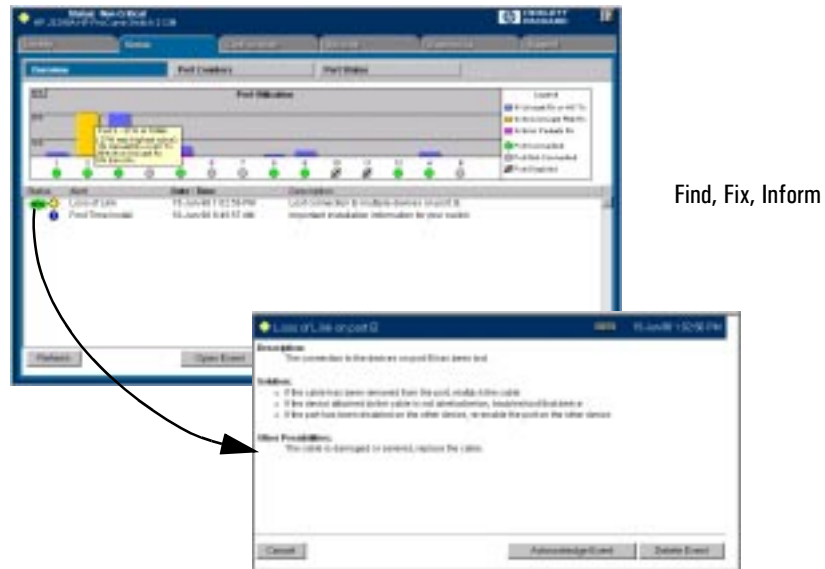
Status: Non-Critical

Overview
Port Counters
Port Status

Port Utilization

Legend

Status
Alert
Date / Time
Description

Loss of Link
First Time Install

Loss of connection to multiple devices on port 8.
Important installation information for your switch.

Refresh
Open Event

Find, Fix, Inform

Loss of Link on port 8

Description:
The connection to the devices on port 8 has been lost.

Solution:
If the cable has been removed from the port, reattach the cable.
If the device attached to the cable is not active, troubleshoot that device.
If the port has been disabled on the other device, re-enable the port on the other device.

Other Possibilities:
The cable is damaged or severed, replace the cable.

Cancel
Acknowledge Event
Delete Event